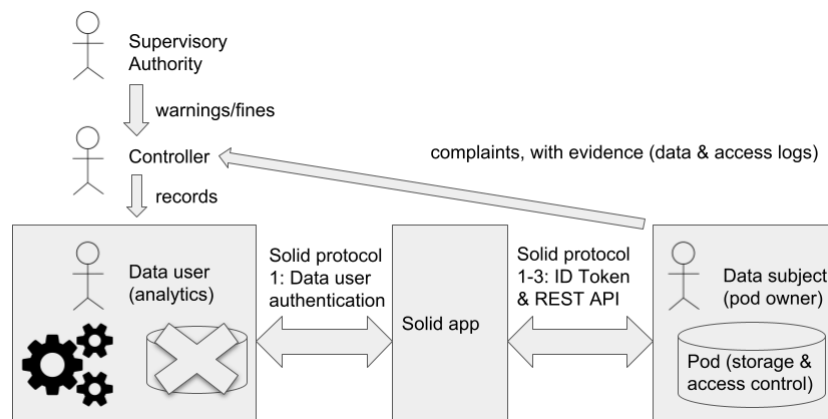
Supervisory Authority

warnings/fines

Controller

complaints, with evidence (data & access logs)

records

Data user (analytics)

Solid protocol 1: Data user authentication

Solid app

Solid protocol 1-3: ID Token & REST API

Data subject (pod owner)

Pod (storage & access control)